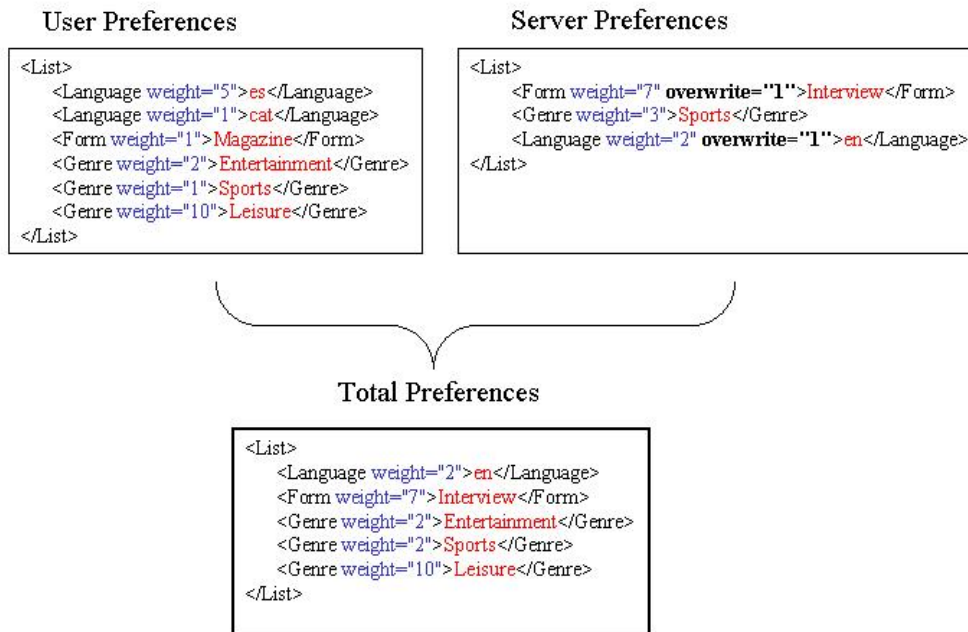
User Preferences

<List>
<Language weight="5">es</Language>
<Language weight="1">cat</Language>
<Form weight="1">Magazine</Form>
<Genre weight="2">Entertainment</Genre>
<Genre weight="1">Sports</Genre>
<Genre weight="10">Leisure</Genre>
</List>

Server Preferences

<List>
<Form weight="7" overwrite="1">Interview</Form>
<Genre weight="3">Sports</Genre>
<Language weight="2" overwrite="1">en</Language>
</List>

Total Preferences

<List>
<Language weight="2">en</Language>
<Form weight="7">Interview</Form>
<Genre weight="2">Entertainment</Genre>
<Genre weight="2">Sports</Genre>
<Genre weight="10">Leisure</Genre>
</List>